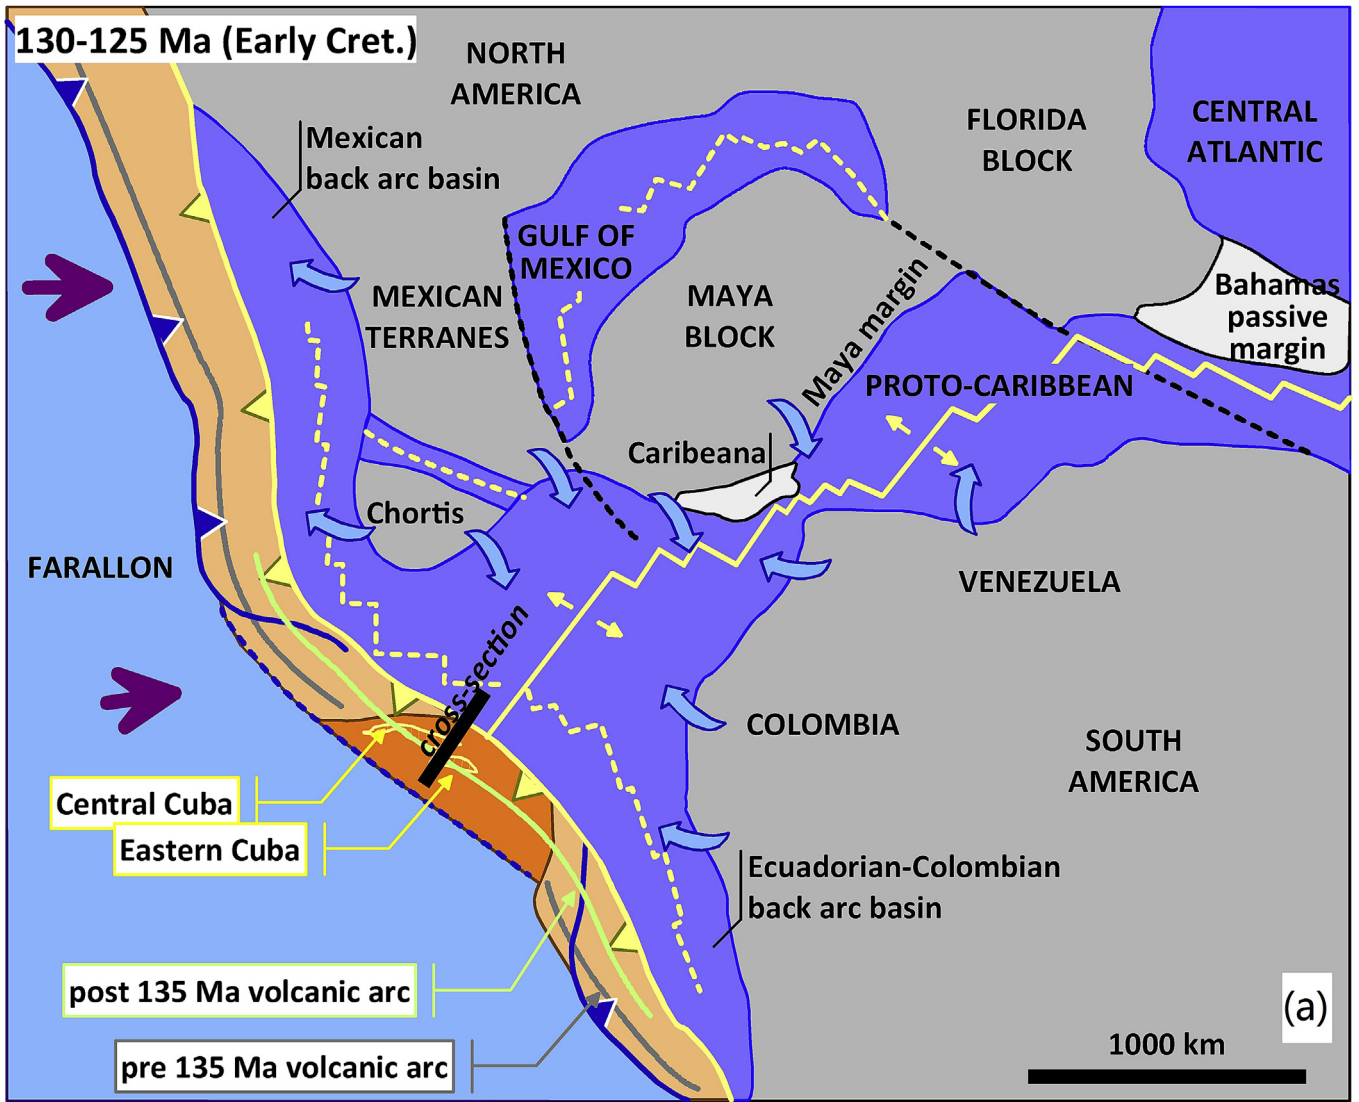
130-125 Ma (Early Cret.)

NORTH AMERICA

Mexican back arc basin

FLORIDA BLOCK

CENTRAL ATLANTIC

GULF OF MEXICO

MEXICAN TERRANES

MAYA BLOCK

Maya margin

Bahamas passive margin

PROTO-CARIBBEAN

Caribeana

Chortis

FARALLON

VENEZUELA

cross-section

COLOMBIA

SOUTH AMERICA

Central Cuba

Eastern Cuba

Ecuadorian-Colombian back arc basin

post 135 Ma volcanic arc

pre 135 Ma volcanic arc

(a)

1000 km